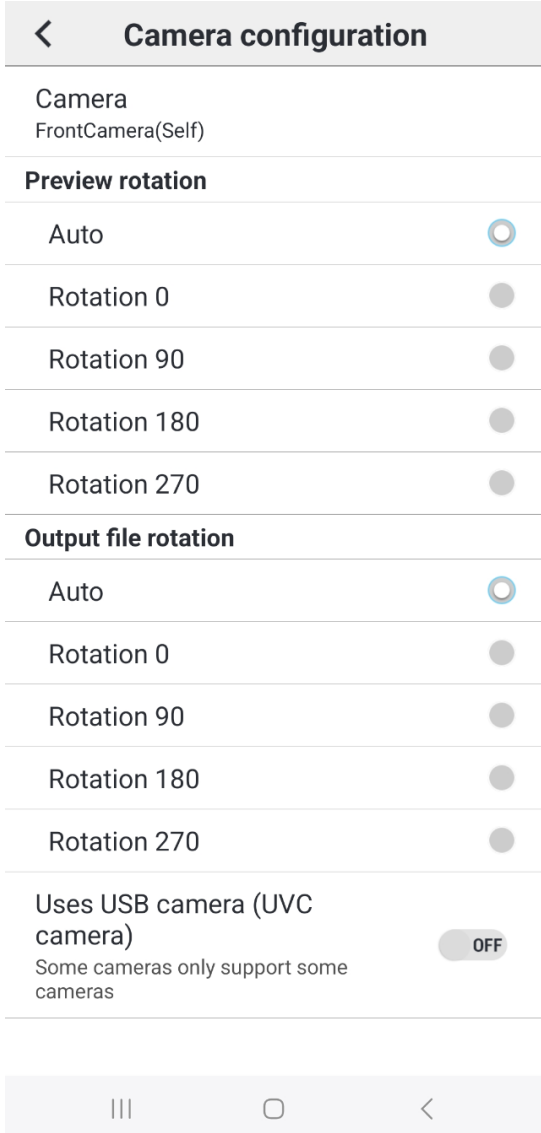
Camera configuration

Camera
FrontCamera(Self)

Preview rotation

Auto

Rotation 0

Rotation 90

Rotation 180

Rotation 270

Output file rotation

Auto

Rotation 0

Rotation 90

Rotation 180

Rotation 270

Uses USB camera (UVC camera)
Some cameras only support some cameras

OFF